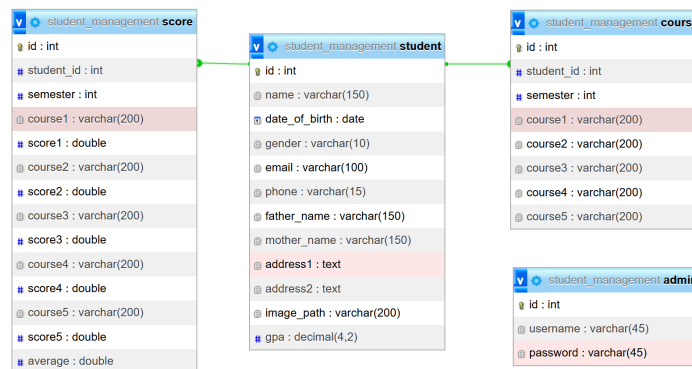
student_management score
id : int
student_id : int
semester : int
course1 : varchar(200)
score1 : double
course2 : varchar(200)
score2 : double
course3 : varchar(200)
score3 : double
course4 : varchar(200)
score4 : double
course5 : varchar(200)
score5 : double
average : double

student_management student
id : int
name : varchar(150)
date_of_birth : date
gender : varchar(10)
email : varchar(100)
phone : varchar(15)
father_name : varchar(150)
mother_name : varchar(150)
address1 : text
address2 : text
image_path : varchar(200)
gpa : decimal(4,2)

student_management cours
id : int
student_id : int
semester : int
course1 : varchar(200)
course2 : varchar(200)
course3 : varchar(200)
course4 : varchar(200)
course5 : varchar(200)

student_management admi
id : int
username : varchar(45)
password : varchar(45)